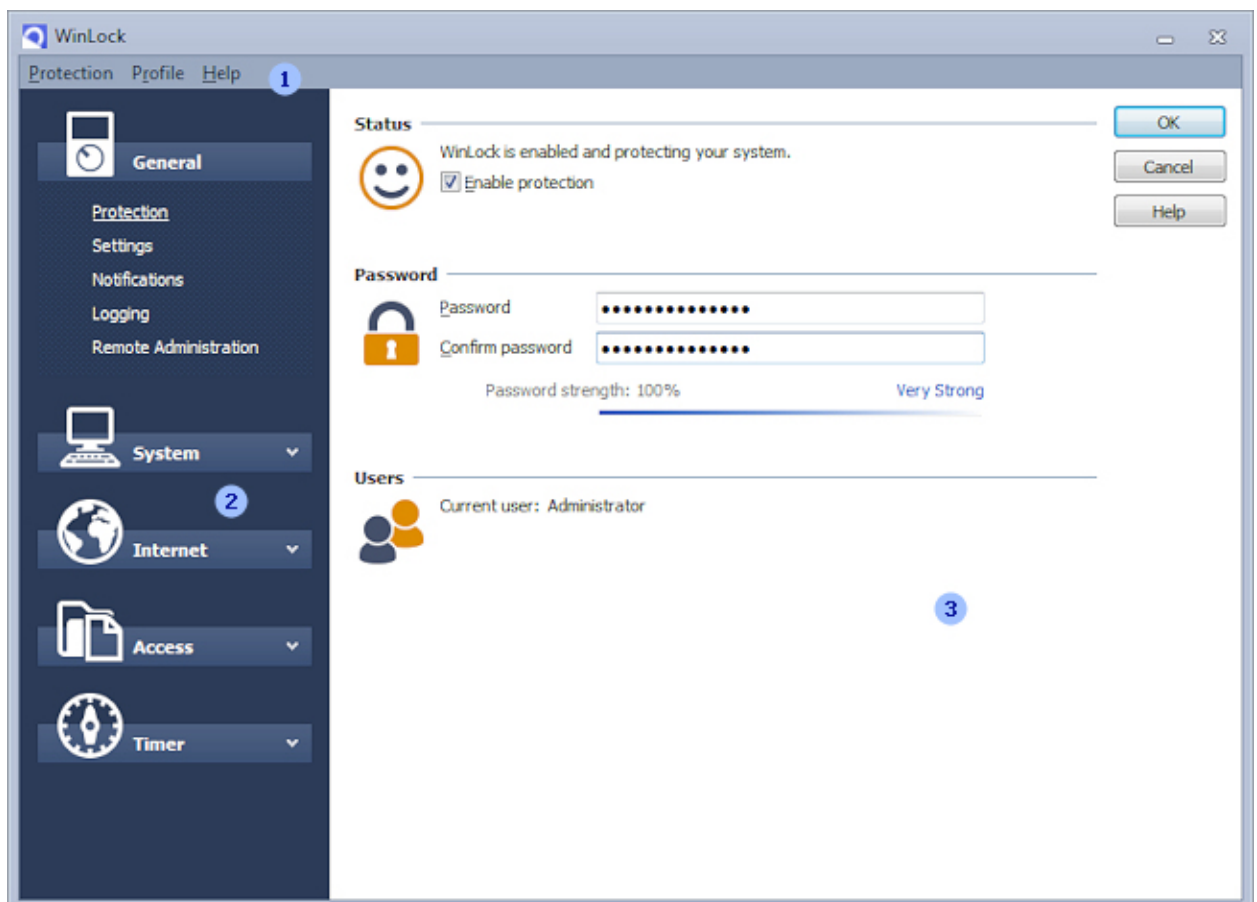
WinLock

Protection Profile Help 1

General

Protection
Settings
Notifications
Logging
Remote Administration

System

2

Internet

Access

Timer

Status

WinLock is enabled and protecting your system.
Enable protection

Password

Password ••••••••••••••
Confirm password ••••••••••••••
Password strength: 100% Very Strong

Users

Current user: Administrator

3

OK
Cancel
Help